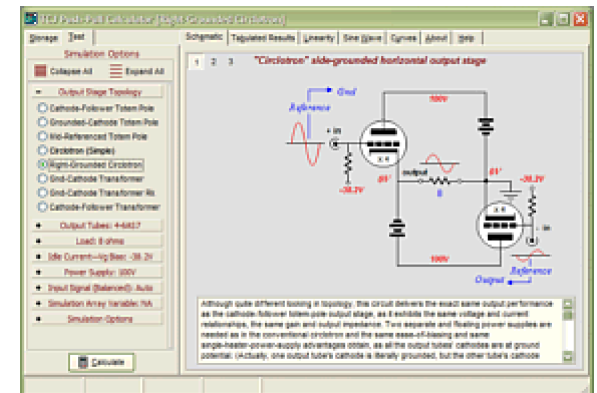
TCJ Push-Pull Calculator (Right-Grounded Circlotron)

Storage | Test

Simulation Options

Collapse All | Expand All

Output Stage Topology

Cathode-Follower Totem Pole
Grounded-Cathode Totem Pole
Mid-Referenced Totem Pole
Circlotron (Simple)
Right-Grounded Circlotron
Grid-Cathode Transformer
Grid-Cathode Transformer Rk
Cathode-Follower Transformer

Output Tubes: 4-6AS7
Load: 8 ohms
Idle Current—Vg Bias: -38.2V
Power Supply: 100V
Input Signal (Balanced): Auto
Simulation Array Variable: NA
Simulation Options

Calculate

Schematic | Tabulated Results | Linearity | Sine Wave | Curves | About | Help

1 2 3

"Circlotron" side-grounded horizontal output stage

Reference
Gnd
+ in
100V
-38.2V
85V
output
8
85V
-38.2V
100V
- in
Output
Reference

Although quite different looking in topology, this circuit delivers the exact same output performance as the cathode-follower totem-pole output stage, as it exhibits the same voltage and current relationships, the same gain and output impedance. Two separate and floating power supplies are needed as in the conventional circlotron and the same ease-of-biasing and same single-heater-power-supply advantages obtain, as all the output tubes' cathodes are at ground potential. (Actually, one output tube's cathode is literally grounded, but the other tube's cathode